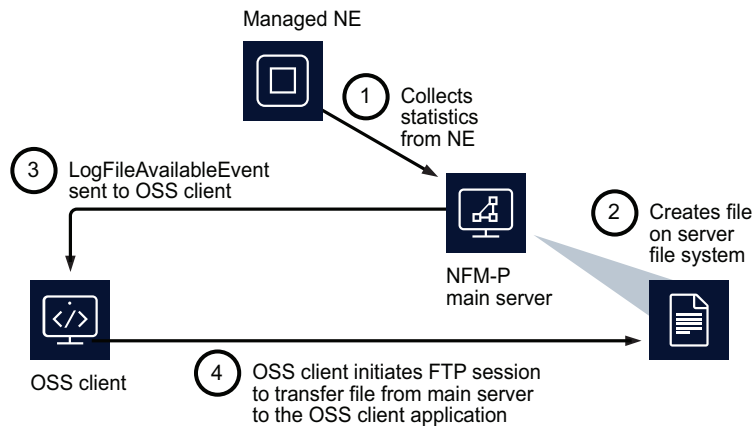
Managed NE

1 Collects statistics from NE

3 LogFileAvailableEvent sent to OSS client

2 Creates file on server file system

NFM-P main server

</>

OSS client

4 OSS client initiates FTP session to transfer file from main server to the OSS client application